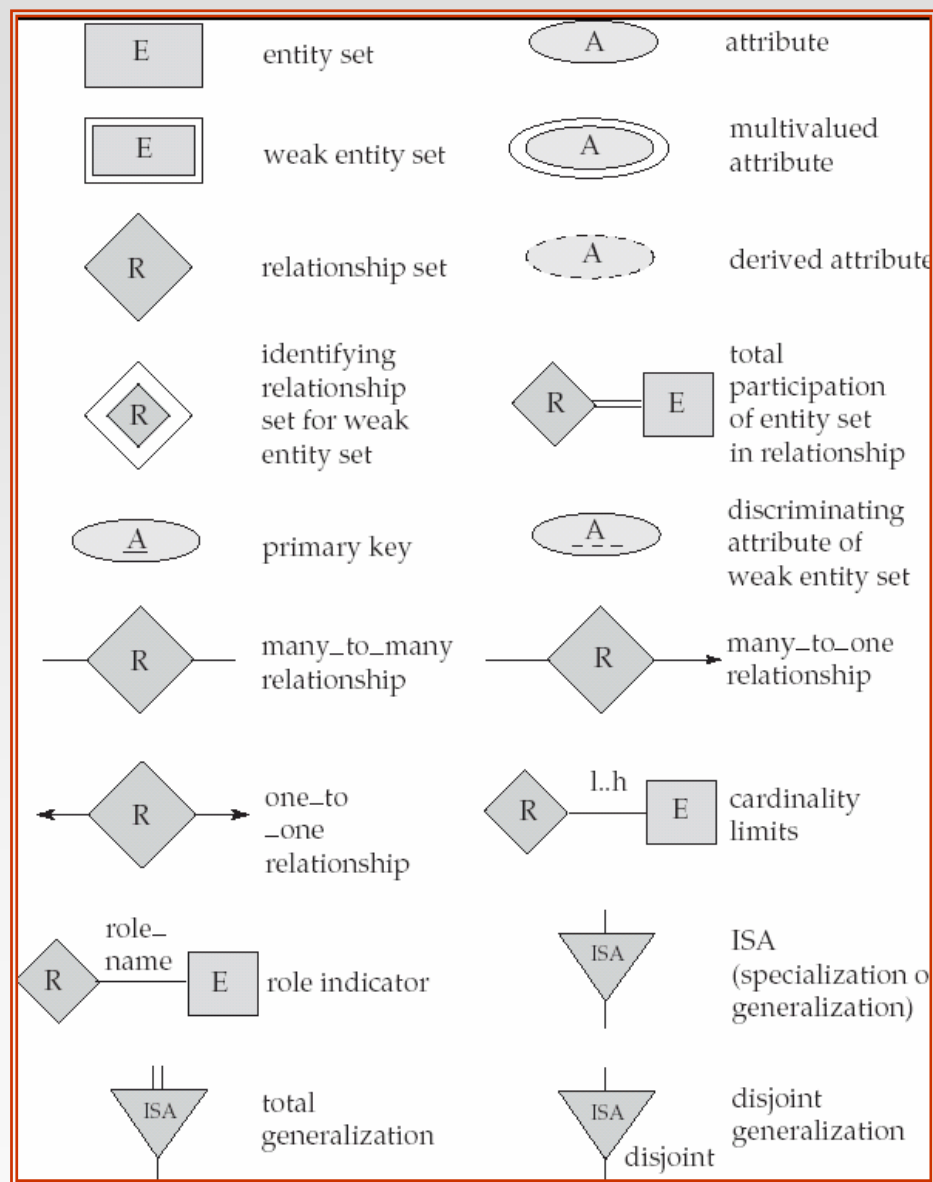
E entity set

A attribute

E weak entity set

A multivalued attribute

R relationship set

A derived attribute

R identifying relationship set for weak entity set

R E total participation of entity set in relationship

A primary key

A discriminating attribute of weak entity set

R many_to_many relationship

R many_to_one relationship

R one_to _one relationship

R l..h E cardinality limits

R role_ name E role indicator

ISA ISA (specialization o generalization)

ISA total generalization

ISA disjoint disjoint generalization